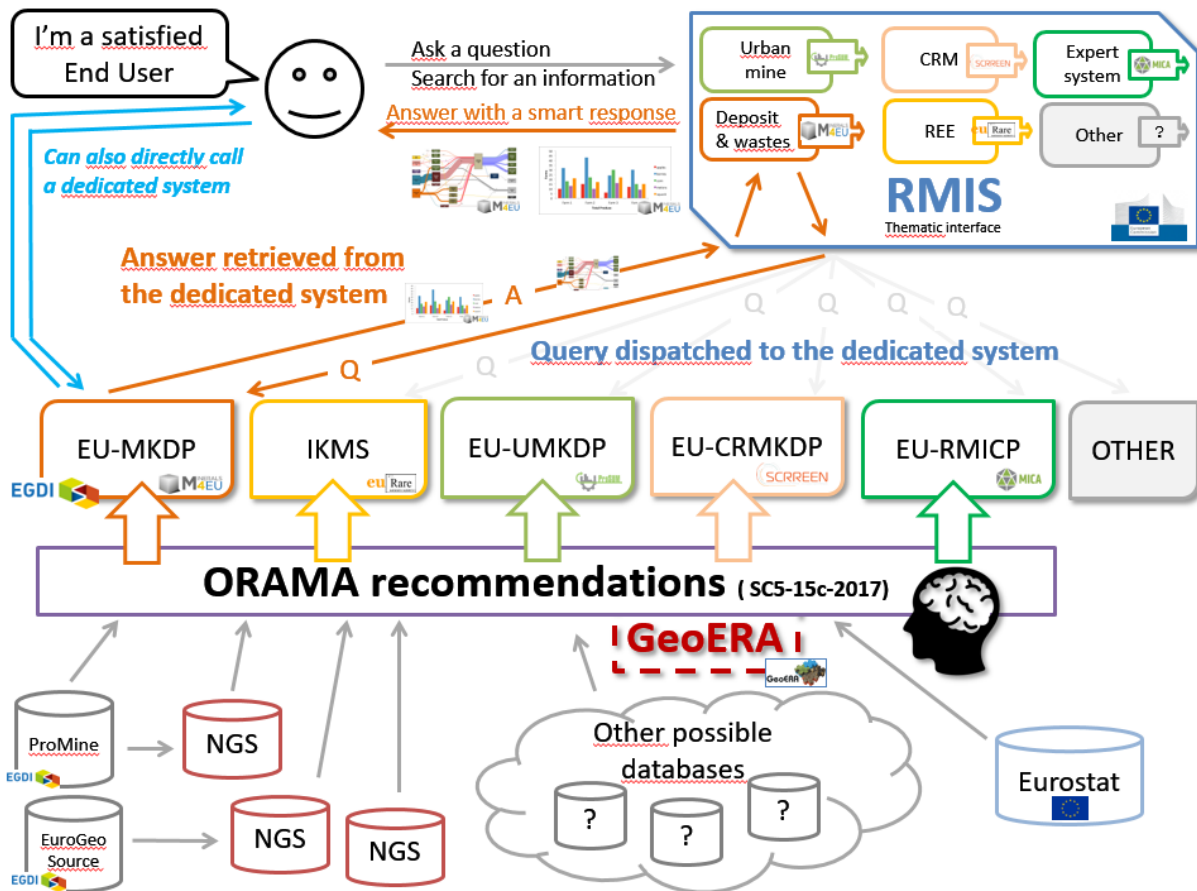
I'm a satisfied End User

Ask a question
Search for an information

Answer with a smart response

Can also directly call a dedicated system

Urban mine
ProSUM

CRM
SCRREEN

Expert system
MICA

Deposit & wastes
M4EU

REE
eu Rare

Other
?

RMIS
Thematic interface

Answer retrieved from the dedicated system

A

Q Q Q Q

Query dispatched to the dedicated system

Q

Q

EU-MKDP
EGDI
M4EU

IKMS
eu Rare

EU-UMKDP
ProSUM

EU-CRMKDP
SCRREEN

EU-RMICP
MICA

OTHER

ORAMA recommendations ( SC5-15c-2017)

GeoERA
GeoERA

ProMine
EGDI

NGS

EuroGeo Source
EGDI

NGS

NGS

Other possible databases

?

?

?

Eurostat